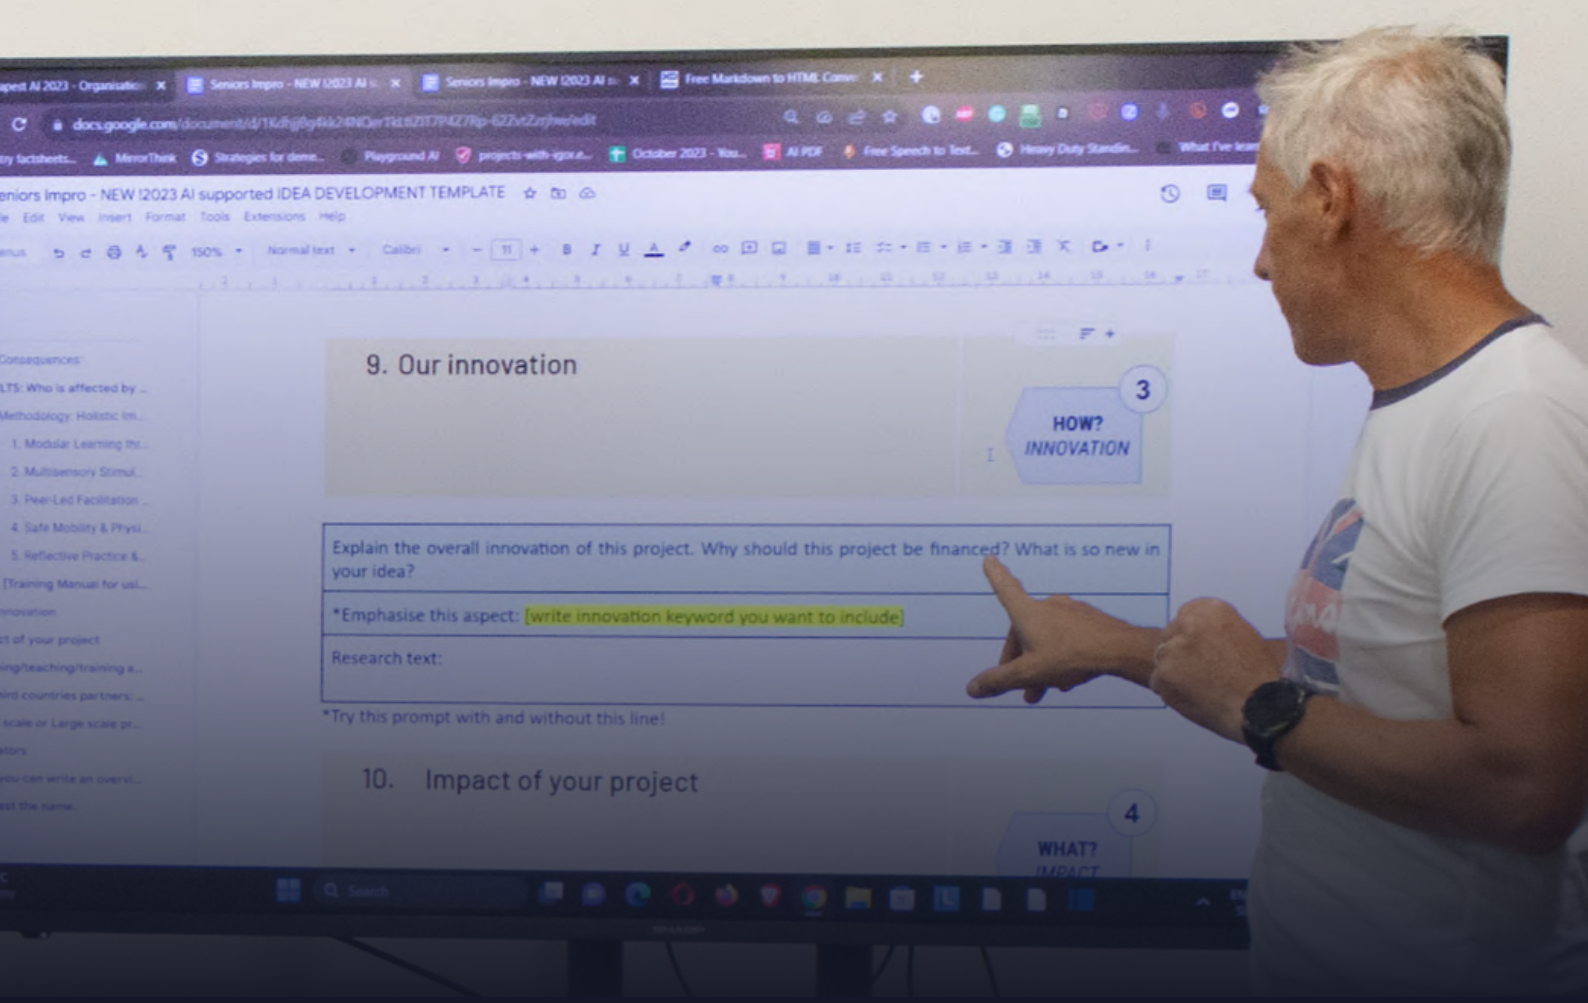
pect AI 2023 - Organisatio ×   Seniors Impro - NEW I2023 AI s ×   Seniors Impro - NEW I2023 AI s ×   Free Markdown to HTML Conv ×   +

docs.google.com/document/d/1Kdhj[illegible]/edit

ry factsheets...   MeronThink   Strategies for deme...   Playground AI   projects-with-igor.e...   October 2023 - You...   AI PDF   Free Speech to Text...   Heavy Duty Standin...   What I've lear

eniors Impro - NEW I2023 AI supported IDEA DEVELOPMENT TEMPLATE

le   Edit   View   Insert   Format   Tools   Extensions   Help

enus   150%   Normal text   Calibri   11

Consequences
LTS: Who is affected by ...
Methodology: Holistic Im...
1. Modular Learning thr...
2. Multisensory Stimul...
3. Peer-Led Facilitation ...
4. Safe Mobility & Physi...
5. Reflective Practice &...
[Training Manual for usi...
innovation
ct of your project
ing/teaching/training a...
ird countries partners:...
scale or Large scale pr...
ators
you can write an overvi...
est the name

9. Our innovation

3
HOW?
INNOVATION

Explain the overall innovation of this project. Why should this project be financed? What is so new in your idea?

*Emphasise this aspect: [write innovation keyword you want to include]

Research text:

*Try this prompt with and without this line!

10. Impact of your project

4
WHAT?
IMPACT

Search